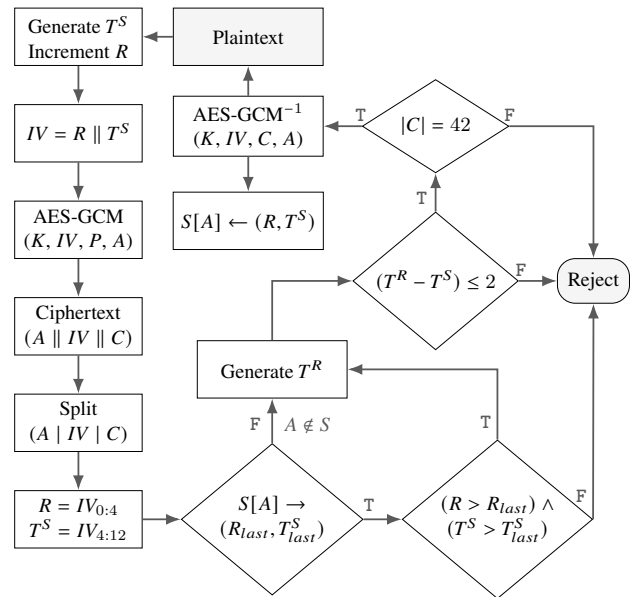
Generate $T^S$
Increment $R$

Plaintext

$IV = R \parallel T^S$

AES-GCM$^{-1}$
$(K, IV, C, A)$

T

$|C| = 42$

F

$S[A] \leftarrow (R, T^S)$

T

AES-GCM
$(K, IV, P, A)$

$(T^R - T^S) \leq 2$

F

Reject

Ciphertext
$(A \parallel IV \parallel C)$

Generate $T^R$

F

$A \notin S$

T

Split
$(A \mid IV \mid C)$

$R = IV_{0:4}$
$T^S = IV_{4:12}$

$S[A] \rightarrow$
$(R_{last}, T^S_{last})$

T

$(R > R_{last}) \wedge$
$(T^S > T^S_{last})$

F